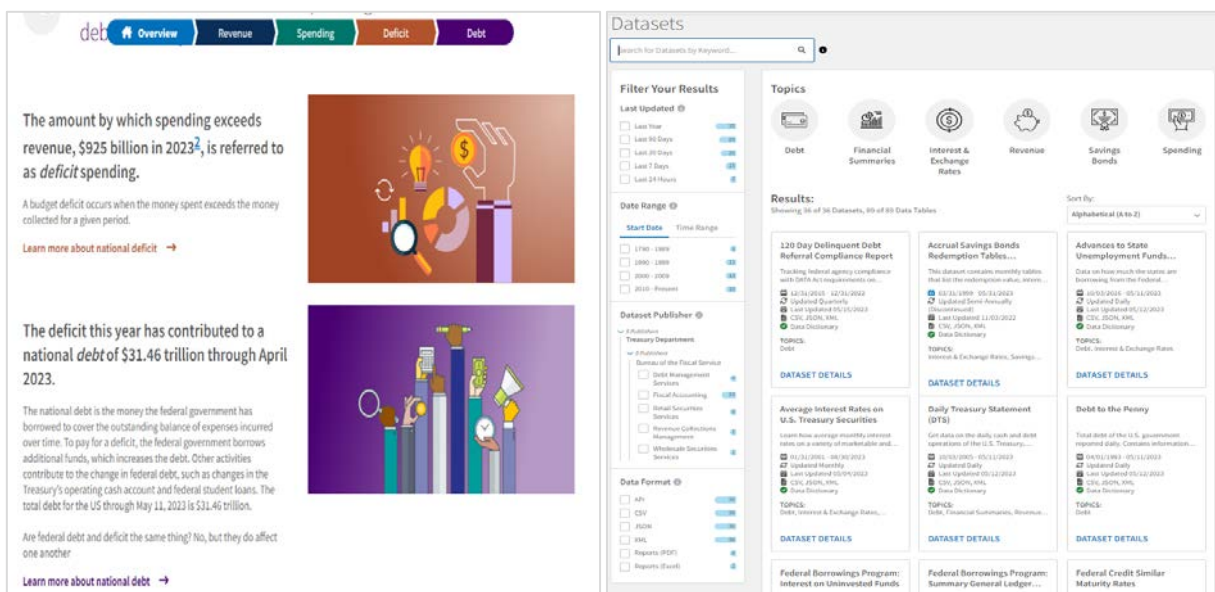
deb Overview Revenue Spending Deficit Debt

The amount by which spending exceeds revenue, $925 billion in 2023², is referred to as *deficit* spending.

A budget deficit occurs when the money spent exceeds the money collected for a given period.

Learn more about national deficit →

The deficit this year has contributed to a national *debt* of $31.46 trillion through April 2023.

The national debt is the money the federal government has borrowed to cover the outstanding balance of expenses incurred over time. To pay for a deficit, the federal government borrows additional funds, which increases the debt. Other activities contribute to the change in federal debt, such as changes in the Treasury's operating cash account and federal student loans. The total debt for the US through May 11, 2023 is $31.46 trillion.

Are federal debt and deficit the same thing? No, but they do affect one another

Learn more about national debt →

Datasets

Search for Datasets by Keyword...

Filter Your Results

Last Updated

Last Year
Last 90 Days
Last 30 Days
Last 7 Days
Last 24 Hours

Date Range

Start Date Time Range

1790 - 1889
1890 - 1999
2000 - 2009
2010 - Present

Dataset Publisher

Treasury Department
Bureau of the Fiscal Service
Debt Management Services
Fiscal Accounting
Retail Securities Services
Revenue Collections Management
Wholesale Securities Services

Data Format

API
CSV
JSON
XML
Reports (PDF)
Reports (Excel)

Topics

Debt
Financial Summaries
Interest & Exchange Rates
Revenue
Savings Bonds
Spending

Results:
Showing 36 of 36 Datasets, 89 of 89 Data Tables

Sort By:
Alphabetical (A to Z)

120 Day Delinquent Debt Referral Compliance Report
Tracking federal agency compliance with DATA Act requirements on...
12/31/2015 - 12/31/2022
Updated Quarterly
Last Updated 05/15/2023
CSV, JSON, XML
Data Dictionary
TOPICS:
Debt
DATASET DETAILS

Accrual Savings Bonds Redemption Tables...
This dataset contains monthly tables that list the redemption value, interes...
03/31/1999 - 05/31/2023
Updated Semi-Annually (Discontinued)
Last Updated 11/03/2022
CSV, JSON, XML
Data Dictionary
TOPICS:
Interest & Exchange Rates, Savings...
DATASET DETAILS

Advances to State Unemployment Funds...
Data on how much the states are borrowing from the Federal...
10/03/2016 - 05/11/2023
Updated Daily
Last Updated 05/12/2023
CSV, JSON, XML
Data Dictionary
TOPICS:
Debt, Interest & Exchange Rates
DATASET DETAILS

Average Interest Rates on U.S. Treasury Securities
Learn how average monthly interest rates on a variety of marketable and...
01/31/2001 - 04/30/2023
Updated Monthly
Last Updated 05/09/2023
CSV, JSON, XML
Data Dictionary
TOPICS:
Debt, Interest & Exchange Rates,...
DATASET DETAILS

Daily Treasury Statement (DTS)
Get data on the daily cash and debt operations of the U.S. Treasury,...
10/03/2005 - 05/11/2023
Updated Daily
Last Updated 05/12/2023
CSV, JSON, XML
Data Dictionary
TOPICS:
Debt, Financial Summaries, Revenue...
DATASET DETAILS

Debt to the Penny
Total debt of the U.S. government reported daily. Contains information...
04/01/1993 - 05/11/2023
Updated Daily
Last Updated 05/12/2023
CSV, JSON, XML
Data Dictionary
TOPICS:
Debt
DATASET DETAILS

Federal Borrowings Program: Interest on Uninvested Funds

Federal Borrowings Program: Summary General Ledger...

Federal Credit Similar Maturity Rates